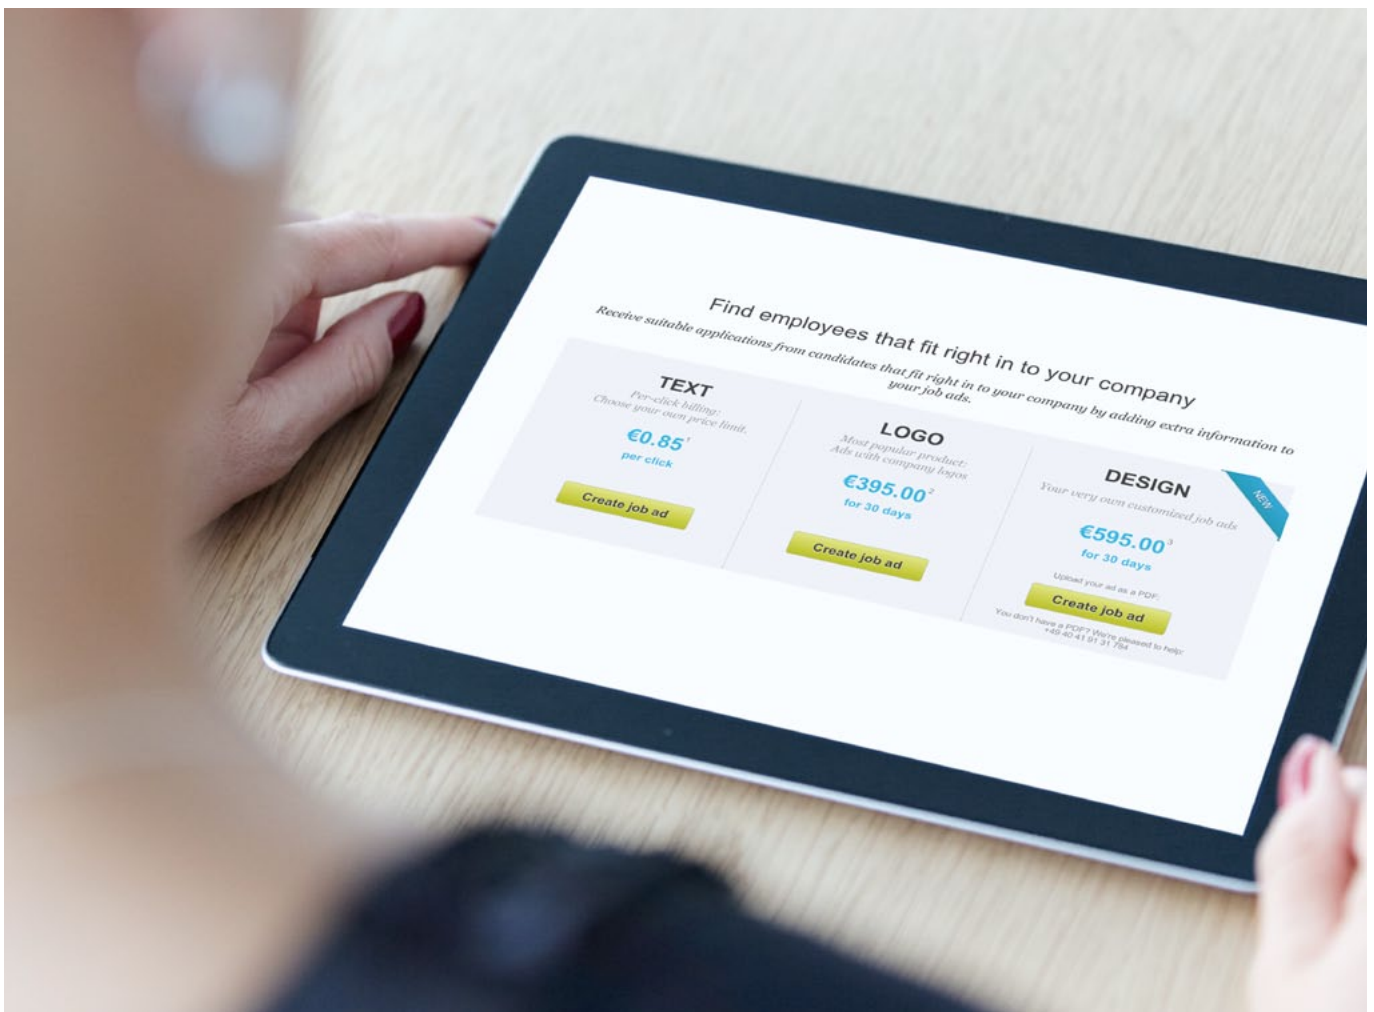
Find employees that fit right in to your company

Receive suitable applications from candidates that fit right in to your company by adding extra information to your job ads.

TEXT
Per-click billing:
Choose your own price limit.
€0.85$^1$
per click
Create job ad

LOGO
Most popular product:
Ads with company logos
€395.00$^2$
for 30 days
Create job ad

NEW
DESIGN
Your very own customized job ads
€595.00$^3$
for 30 days
Upload your ad as a PDF:
Create job ad
You don't have a PDF? We're pleased to help:
+49 40 41 91 31 794